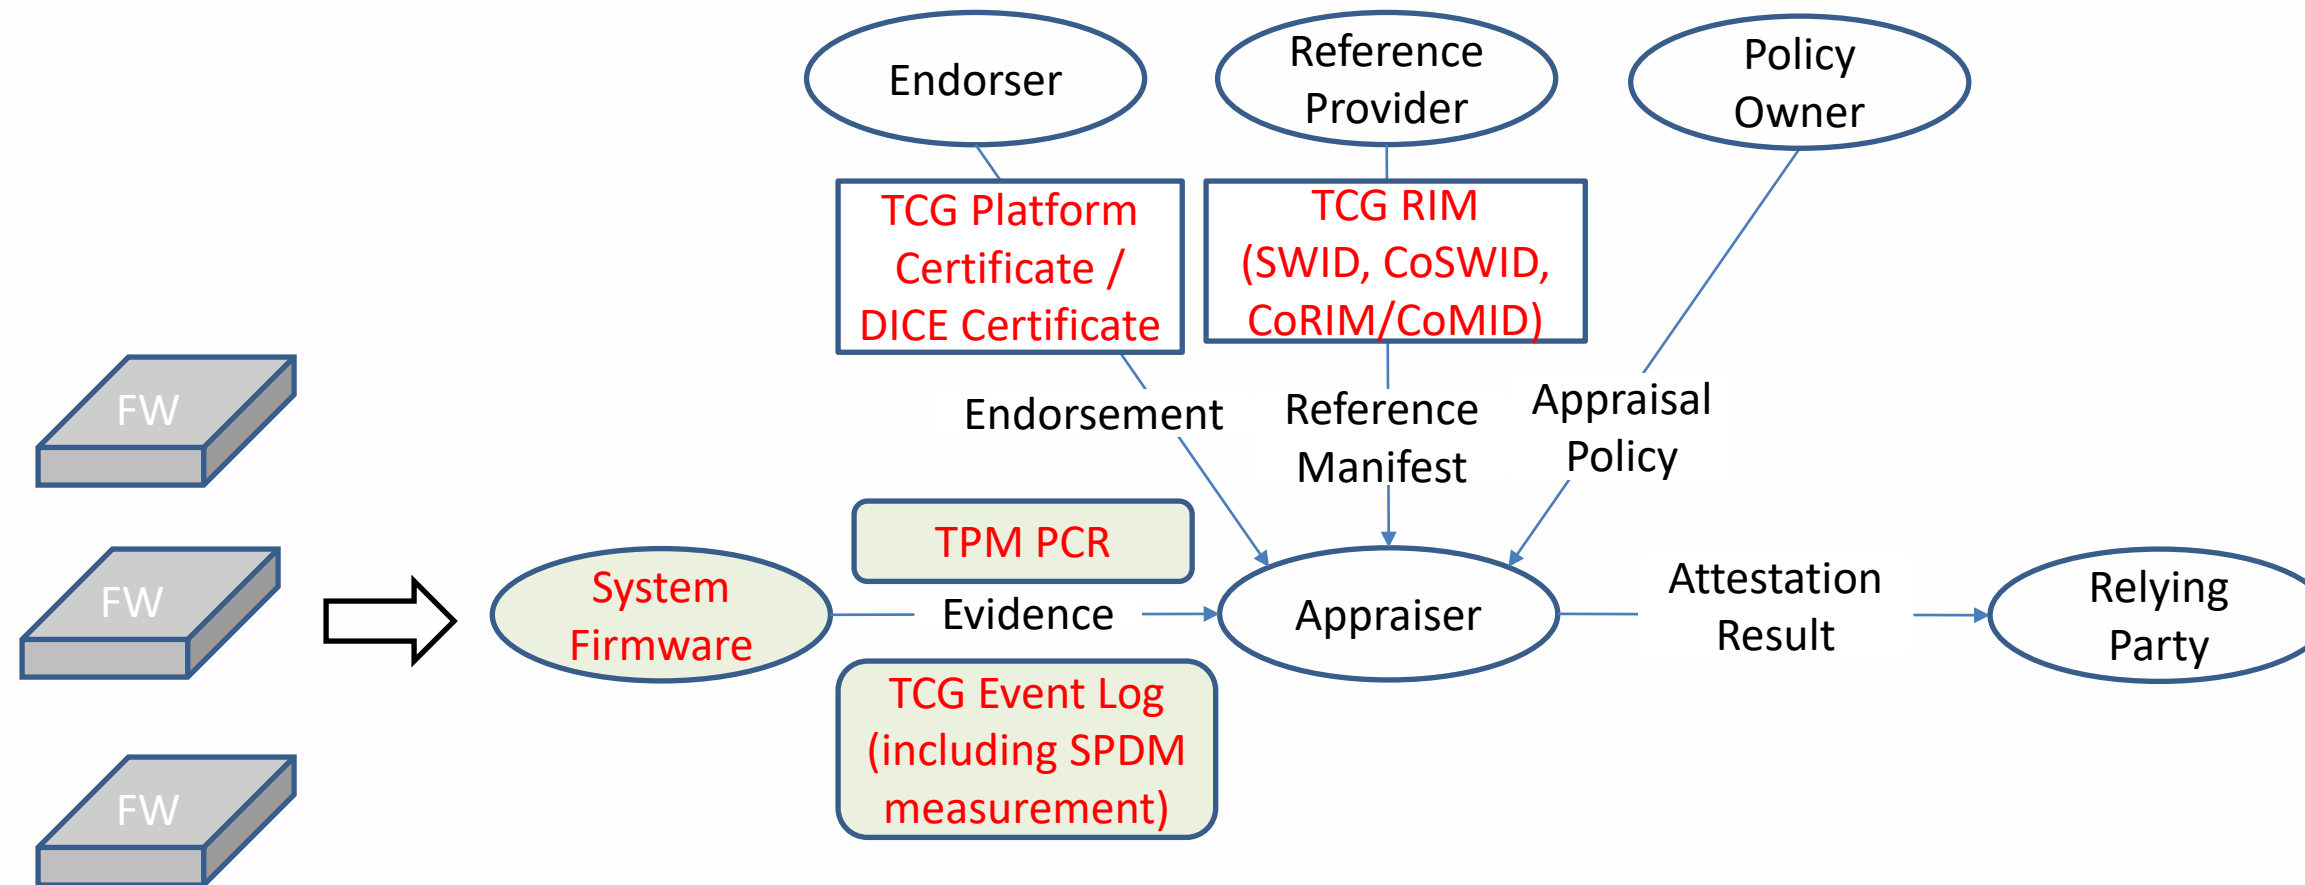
Endorser

Reference Provider

Policy Owner

TCG Platform Certificate / DICE Certificate

TCG RIM (SWID, CoSWID, CoRIM/CoMID)

FW

Endorsement

Reference Manifest

Appraisal Policy

FW

TPM PCR

System Firmware

Evidence

Appraiser

Attestation Result

Relying Party

TCG Event Log (including SPDM measurement)

FW